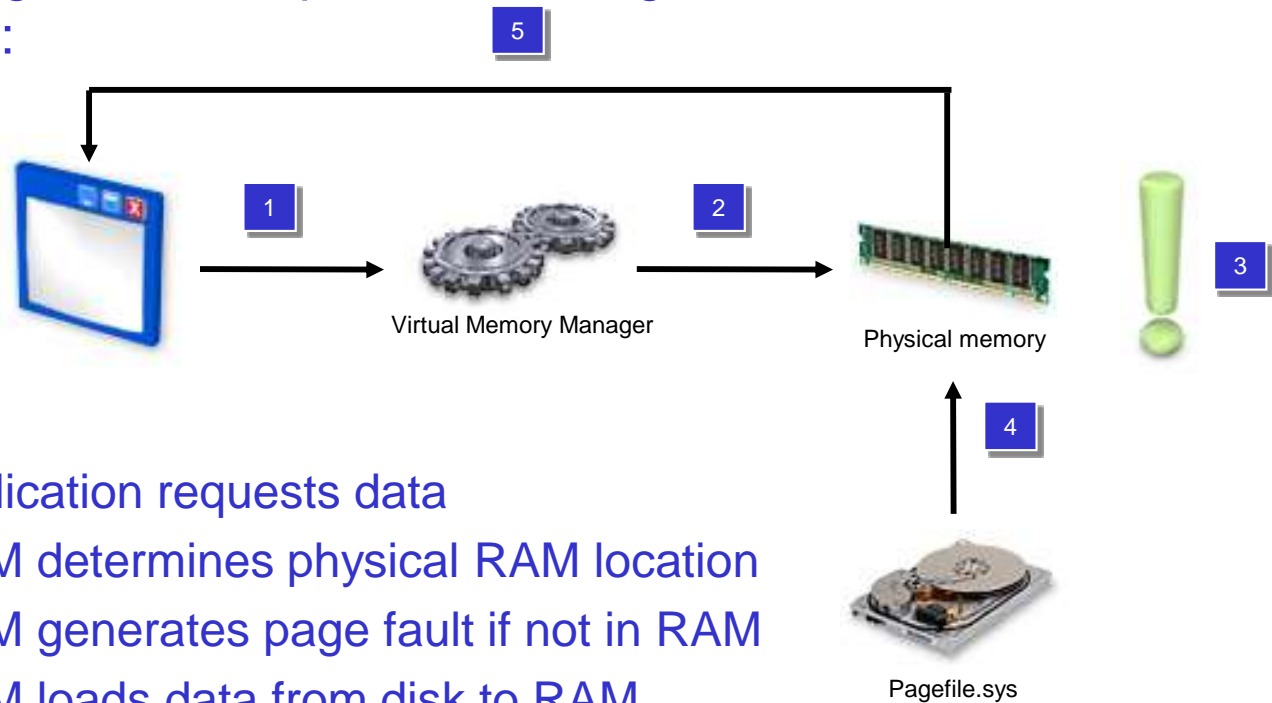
:

5

1

2

3

4

Virtual Memory Manager

Physical memory

Pagefile.sys

lication requests data

M determines physical RAM location

M generates page fault if not in RAM

M loads data from disk to RAM